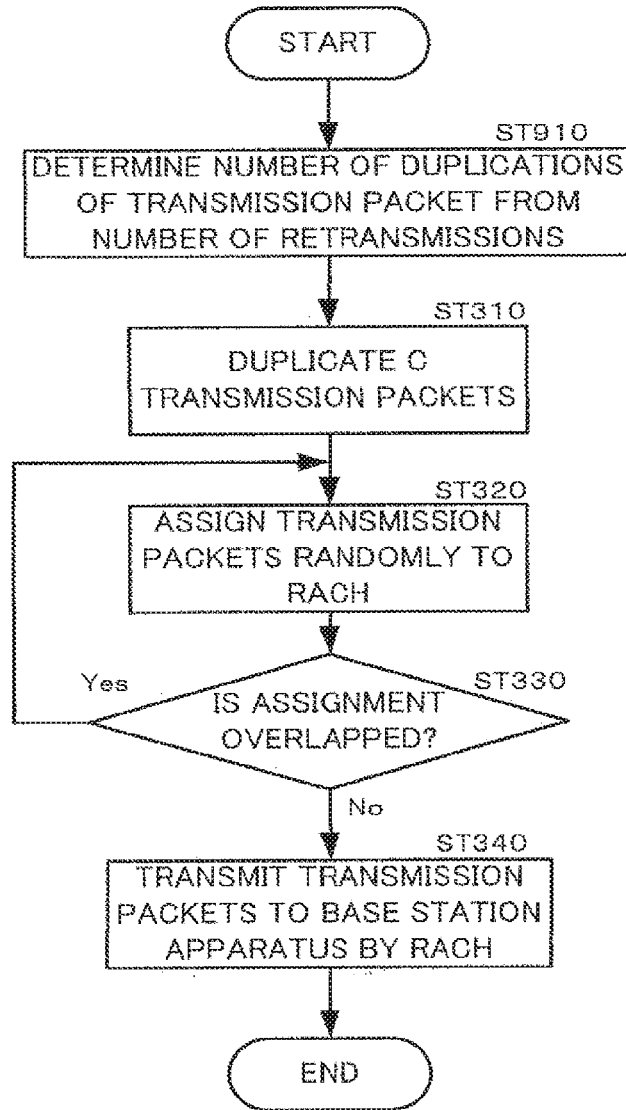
START

ST910

DETERMINE NUMBER OF DUPLICATIONS OF TRANSMISSION PACKET FROM NUMBER OF RETRANSMISSIONS

ST310

DUPLICATE C TRANSMISSION PACKETS

ST320

ASSIGN TRANSMISSION PACKETS RANDOMLY TO RACH

Yes

ST330

IS ASSIGNMENT OVERLAPPED?

No

ST340

TRANSMIT TRANSMISSION PACKETS TO BASE STATION APPARATUS BY RACH

END